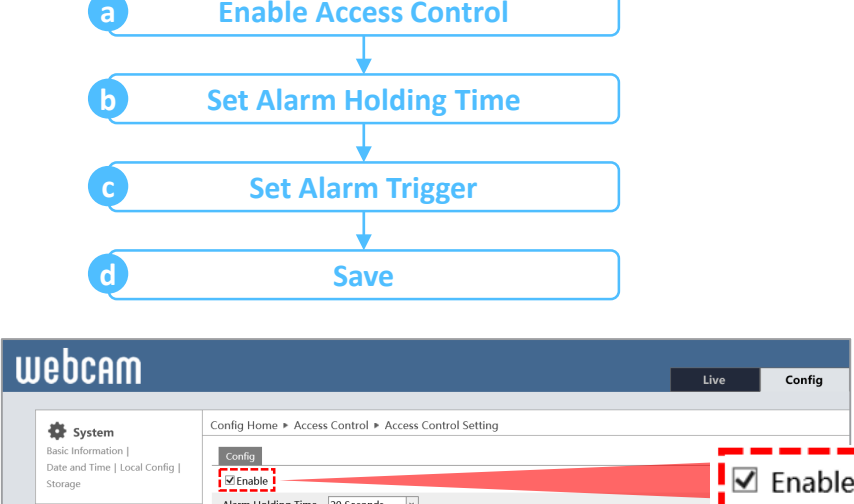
a
Enable Access Control

b
Set Alarm Holding Time

c
Set Alarm Trigger

d
Save

webcam

Live

Config

System

Basic Information | Date and Time | Local Config | Storage

Config Home ► Access Control ► Access Control Setting

Config

☑Enable

Alarm Holding Time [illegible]

☑ Enable